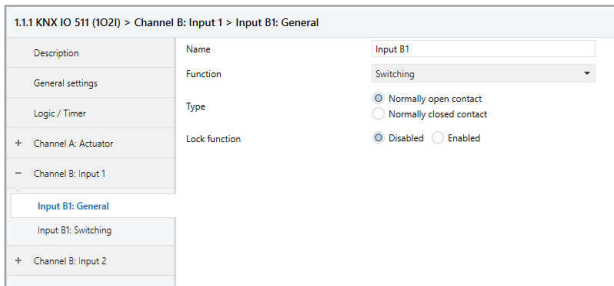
1.1.1 KNX IO 511 (1O2I) > Channel B: Input 1 > Input B1: General

Description

General settings

Logic / Timer

+ Channel A: Actuator

− Channel B: Input 1

Input B1: General

Input B1: Switching

+ Channel B: Input 2

| Name | Input B1 |
|---|---|
| Function | Switching |
| Type | Normally open contact<br>Normally closed contact |
| Lock function | Disabled  Enabled |